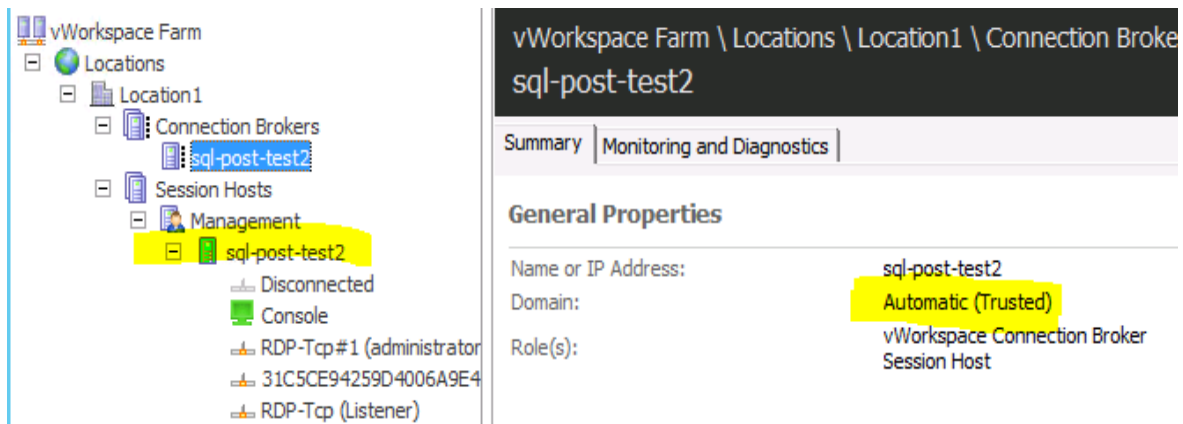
vWorkspace Farm
Locations
Location1
Connection Brokers
sql-post-test2
Session Hosts
Management
sql-post-test2
Disconnected
Console
RDP-Tcp#1 (administrator
31C5CE94259D4006A9E4
RDP-Tcp (Listener)

vWorkspace Farm \ Locations \ Location1 \ Connection Broke
sql-post-test2

Summary | Monitoring and Diagnostics

General Properties

| Name or IP Address: | sql-post-test2 |
|---|---|
| Domain: | Automatic (Trusted) |
| Role(s): | vWorkspace Connection Broker Session Host |